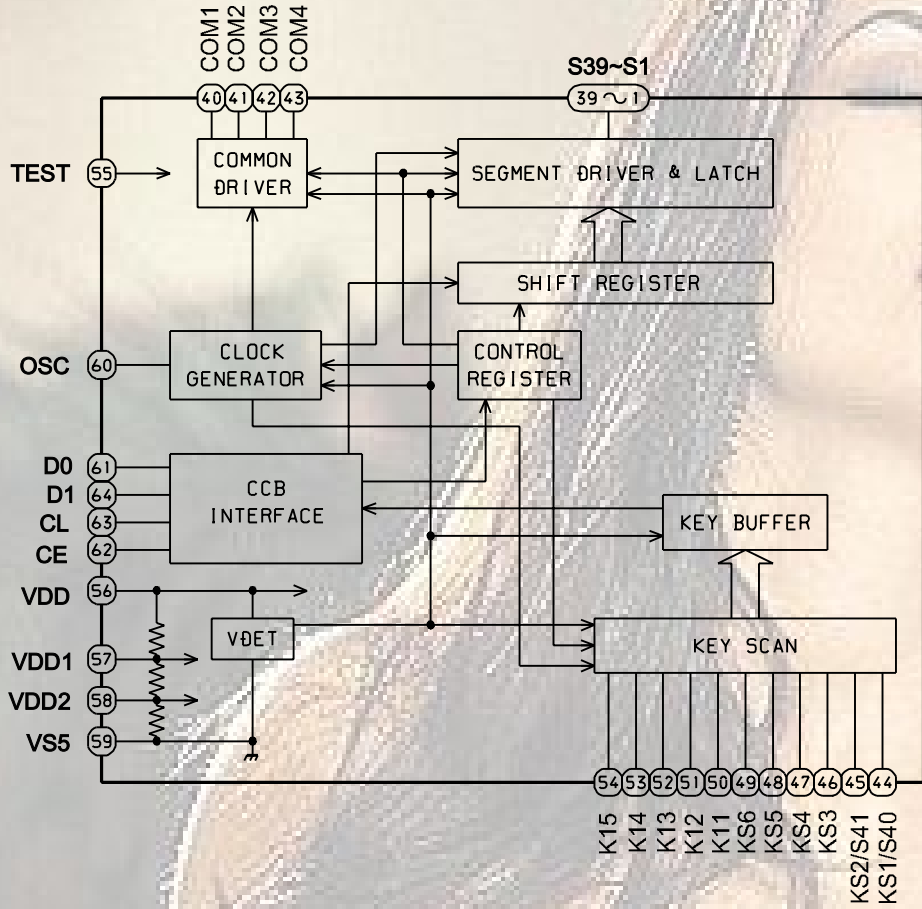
COM1
COM2
COM3
COM4

40 41 42 43

S39~S1

39 ~ 1

TEST 55

COMMON DRIVER

SEGMENT DRIVER & LATCH

SHIFT REGISTER

OSC 60

CLOCK GENERATOR

CONTROL REGISTER

D0 61
D1 64
CL 63
CE 62

CCB INTERFACE

KEY BUFFER

VDD 56

VDET

KEY SCAN

VDD1 57
VDD2 58
VS5 59

54 53 52 51 50 49 48 47 46 45 44

K15
K14
K13
K12
K11
KS6
KS5
KS4
KS3
KS2/S41
KS1/S40